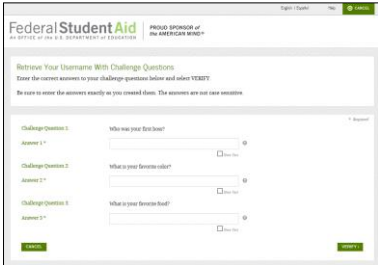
English | Español Help CANCEL

Federal Student Aid
AN OFFICE of the U.S. DEPARTMENT of EDUCATION
PROUD SPONSOR of the AMERICAN MIND®

Retrieve Your Username With Challenge Questions

Enter the correct answers to your challenge questions below and select VERIFY.

Be sure to enter the answers exactly as you created them. The answers are not case sensitive.

* Required

Challenge Question 1 Who was your first boss?

Answer 1 *

Show Text

Challenge Question 2 What is your favorite color?

Answer 2 *

Show Text

Challenge Question 3 What is your favorite food?

Answer 3 *

Show Text

CANCEL

VERIFY